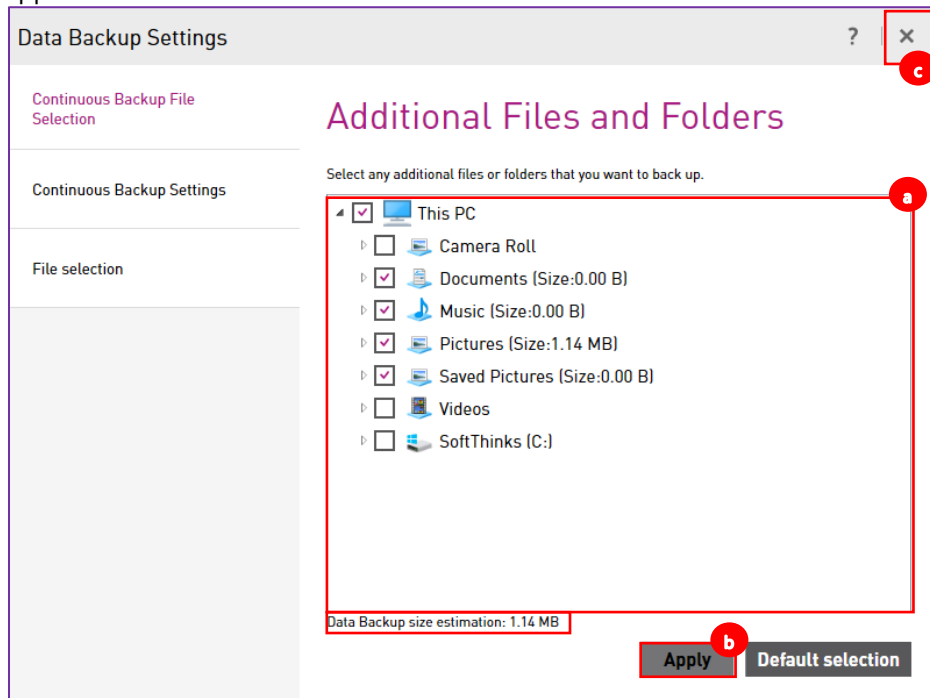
Data Backup Settings

?

✕

c

Continuous Backup File Selection

Continuous Backup Settings

File selection

Additional Files and Folders

Select any additional files or folders that you want to back up.

a

This PC

Camera Roll

Documents (Size:0.00 B)

Music (Size:0.00 B)

Pictures (Size:1.14 MB)

Saved Pictures (Size:0.00 B)

Videos

SoftThinks (C:)

Data Backup size estimation: 1.14 MB

b

Apply

Default selection